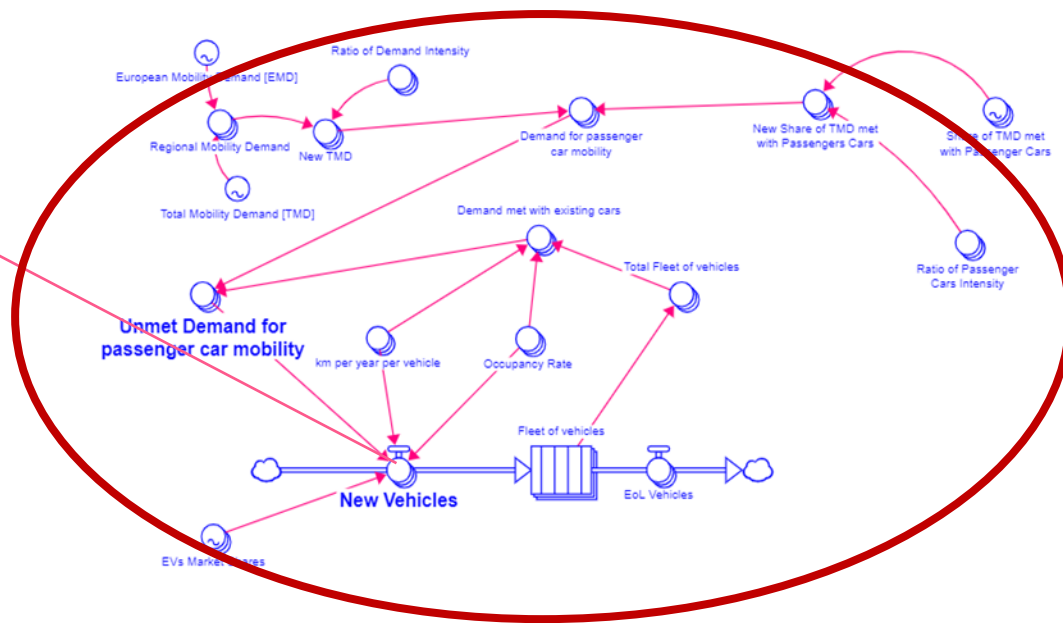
European Mobility Demand [EMD]

Ratio of Demand Intensity

Regional Mobility Demand

New TMD

Demand for passenger car mobility

New Share of TMD met with Passengers Cars

Share of TMD met with Passenger Cars

Total Mobility Demand [TMD]

Demand met with existing cars

Total Fleet of vehicles

Ratio of Passenger Cars Intensity

Unmet Demand for passenger car mobility

km per year per vehicle

Occupancy Rate

Fleet of vehicles

New Vehicles

EoL Vehicles

EVs Market Shares